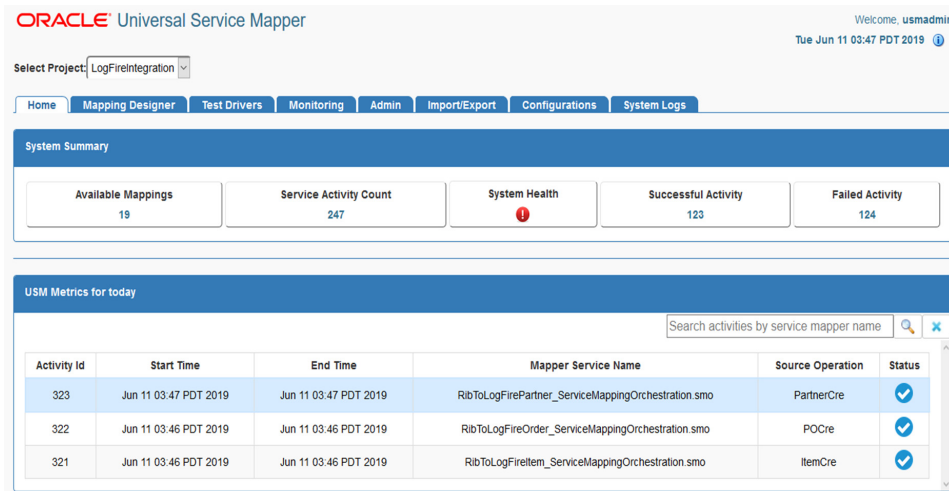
ORACLE® Universal Service Mapper

Welcome, usmadmi

Tue Jun 11 03:47 PDT 2019

Select Project: LogFireIntegration

Home | Mapping Designer | Test Drivers | Monitoring | Admin | Import/Export | Configurations | System Logs

System Summary

| Available Mappings | Service Activity Count | System Health | Successful Activity | Failed Activity |
|---|---|---|---|---|
| 19 | 247 | ! | 123 | 124 |

USM Metrics for today

Search activities by service mapper name

| Activity Id | Start Time | End Time | Mapper Service Name | Source Operation | Status |
|---|---|---|---|---|---|
| 323 | Jun 11 03:47 PDT 2019 | Jun 11 03:47 PDT 2019 | RibToLogFirePartner_ServiceMappingOrchestration.smo | PartnerCre | |
| 322 | Jun 11 03:46 PDT 2019 | Jun 11 03:46 PDT 2019 | RibToLogFireOrder_ServiceMappingOrchestration.smo | POCre | |
| 321 | Jun 11 03:46 PDT 2019 | Jun 11 03:46 PDT 2019 | RibToLogFireItem_ServiceMappingOrchestration.smo | ItemCre | |